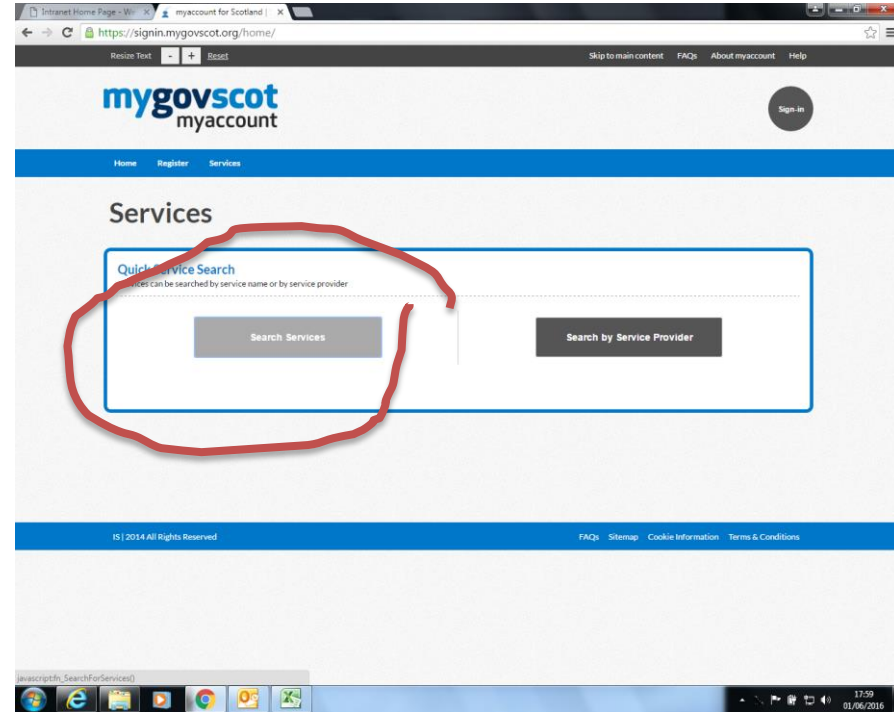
Intranet Home Page - W
myaccount for Scotland

https://signin.mygovscot.org/home/

Resize Text - + Reset

Skip to main content FAQs About myaccount Help

mygovscot myaccount

Sign-in

Home Register Services

Services

Quick Service Search
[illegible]ices can be searched by service name or by service provider

Search Services

Search by Service Provider

IS | 2014 All Rights Reserved

FAQs Sitemap Cookie Information Terms & Conditions

javascript:fn_SearchForServices()

17:59
01/06/2016